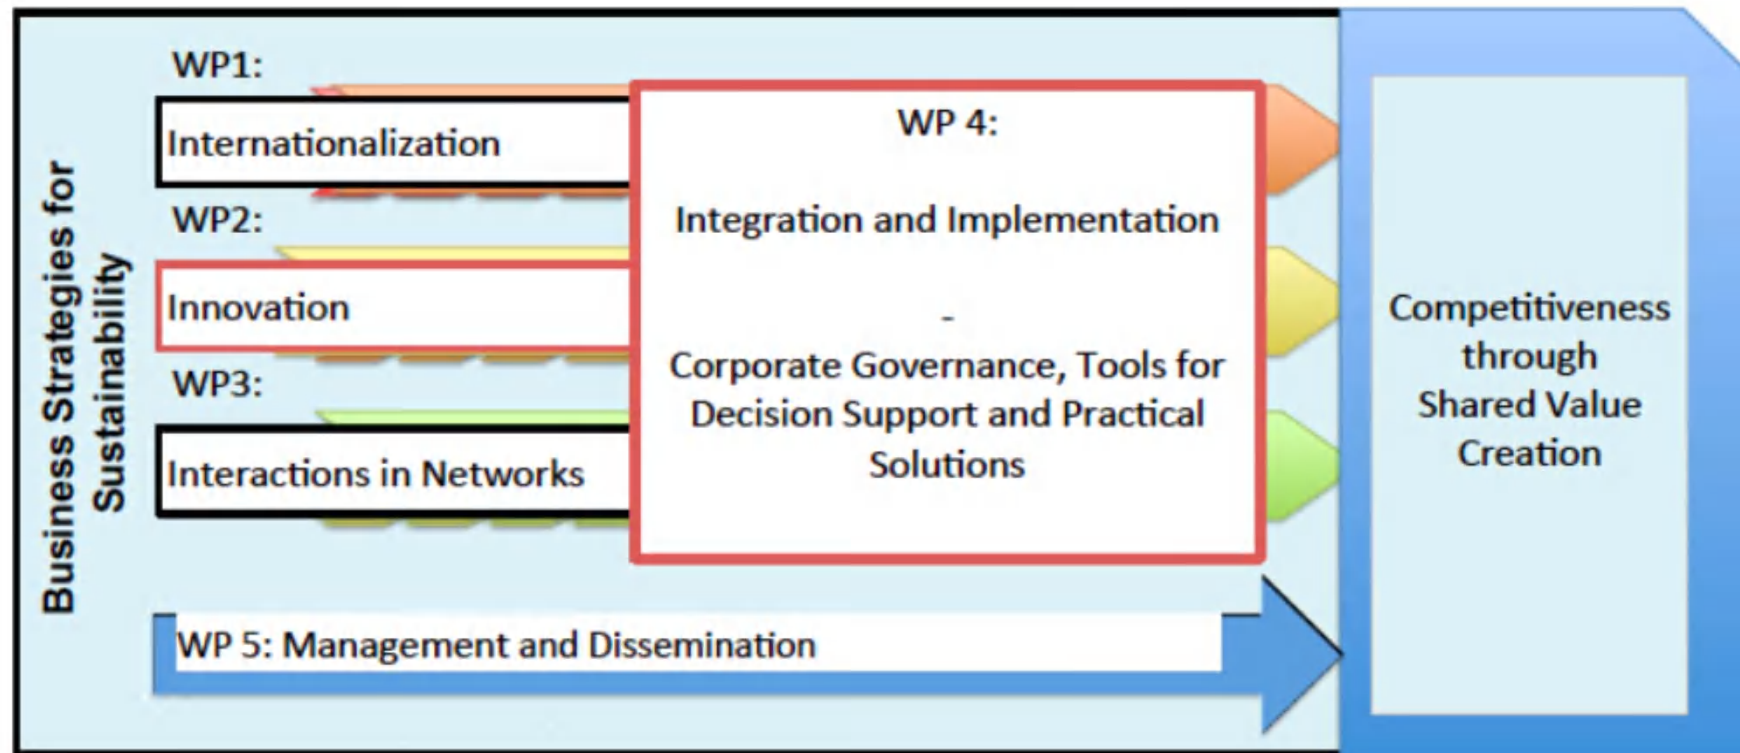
Business Strategies for Sustainability

WP1:

Internationalization

WP2:

Innovation

WP3:

Interactions in Networks

WP 4:

Integration and Implementation

-

Corporate Governance, Tools for Decision Support and Practical Solutions

WP 5: Management and Dissemination

Competitiveness through Shared Value Creation